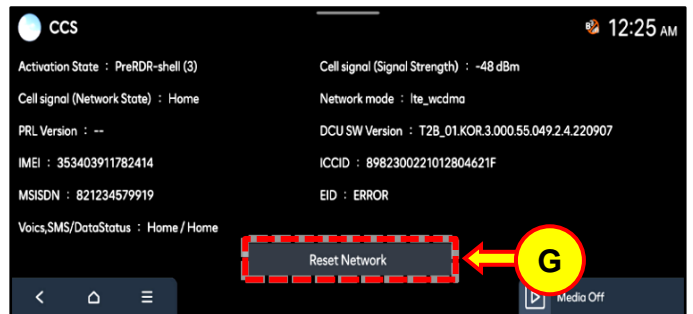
CCS

12:25 AM

Activation State : PreRDR-shell (3)

Cell signal (Signal Strength) : -48 dBm

Cell signal (Network State) : Home

Network mode : lte_wcdma

PRL Version : --

DCU SW Version : T2B_01.KOR.3.000.55.049.2.4.220907

IMEI : 353403911782414

ICCID : 8982300221012804621F

MSISDN : 821234579919

EID : ERROR

Voics,SMS/DataStatus : Home / Home

Reset Network

G

Media Off